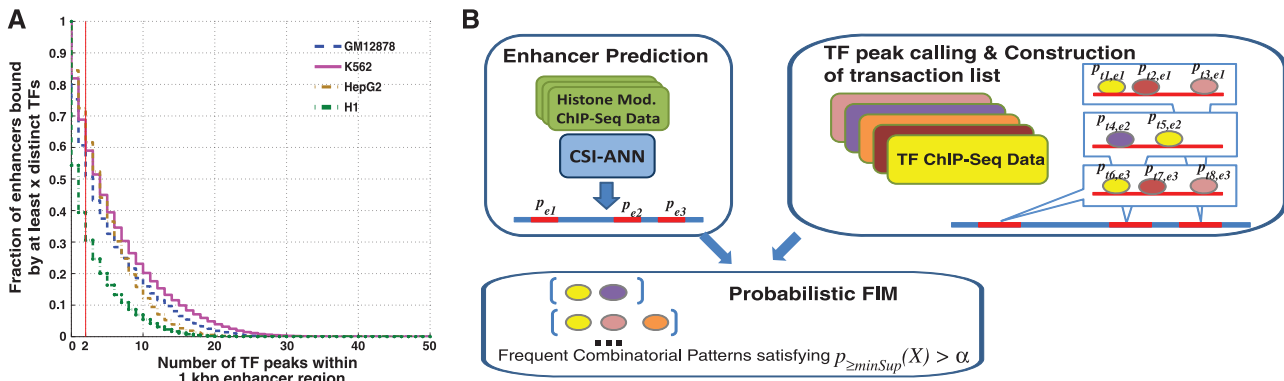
A

Fraction of enhancers bound by at least x distinct TFs

1
0.9
0.8
0.7
0.6
0.5
0.4
0.3
0.2
0.1
0

GM12878
K562
HepG2
H1

0 2 10 20 30 40 50

Number of TF peaks within 1 kbp enhancer region

B

Enhancer Prediction

Histone Mod. ChIP-Seq Data

CSI-ANN

$p_{e1}$ $p_{e2}$ $p_{e3}$

TF peak calling & Construction of transaction list

TF ChIP-Seq Data

$p_{t1,e1}$ $p_{t2,e1}$ $p_{t3,e1}$

$p_{t4,e2}$ $p_{t5,e2}$

$p_{t6,e3}$ $p_{t7,e3}$ $p_{t8,e3}$

Probabilistic FIM

Frequent Combinatorial Patterns satisfying $p_{\geq minSup}(X) > \alpha$